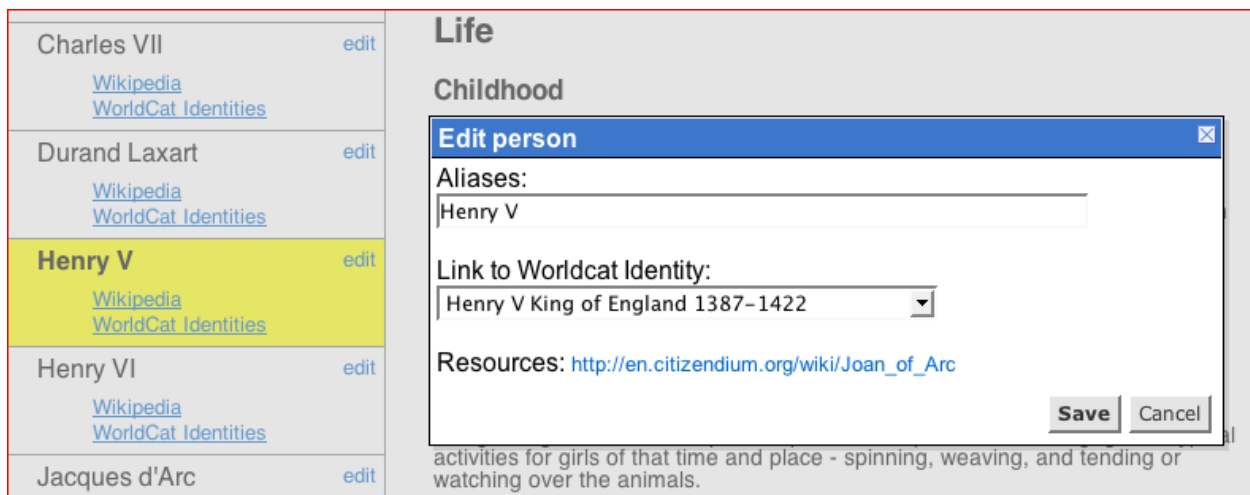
Charles VII
edit
Wikipedia
WorldCat Identities

Durand Laxart
edit
Wikipedia
WorldCat Identities

Henry V
edit
Wikipedia
WorldCat Identities

Henry VI
edit
Wikipedia
WorldCat Identities

Jacques d'Arc
edit

Life

Childhood

Edit person

Aliases:

Henry V

Link to Worldcat Identity:

Henry V King of England 1387-1422

Resources: http://en.citizendium.org/wiki/Joan_of_Arc

Save
Cancel

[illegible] activities for girls of that time and place - spinning, weaving, and tending or watching over the animals.